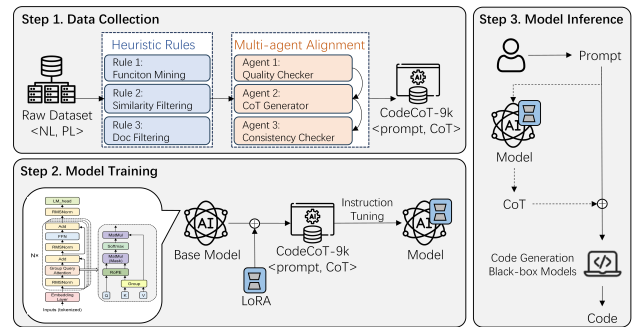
Step 1. Data Collection

Raw Dataset
<NL, PL>

Heuristic Rules
Rule 1:
Funciton Mining
Rule 2:
Similarity Filtering
Rule 3:
Doc Filtering

Multi-agent Alignment
Agent 1:
Quality Checker
Agent 2:
CoT Generator
Agent 3:
Consistency Checker

CodeCoT-9k
<prompt, CoT>

Step 2. Model Training

LM_head
RMSNorm
Add
FFN
RMSNorm
Add
Group Query Attention
RMSNorm
Embedding Layer
N×
Inputs (tokenized)
MatMul
Softmax
MatMul
(Mask)
ROPE
Group
Q
K
V

Base Model
LoRA
CodeCoT-9k
<prompt, CoT>
Instruction Tuning
Model

Step 3. Model Inference

Prompt
Model
CoT
Code Generation
Black-box Models
Code